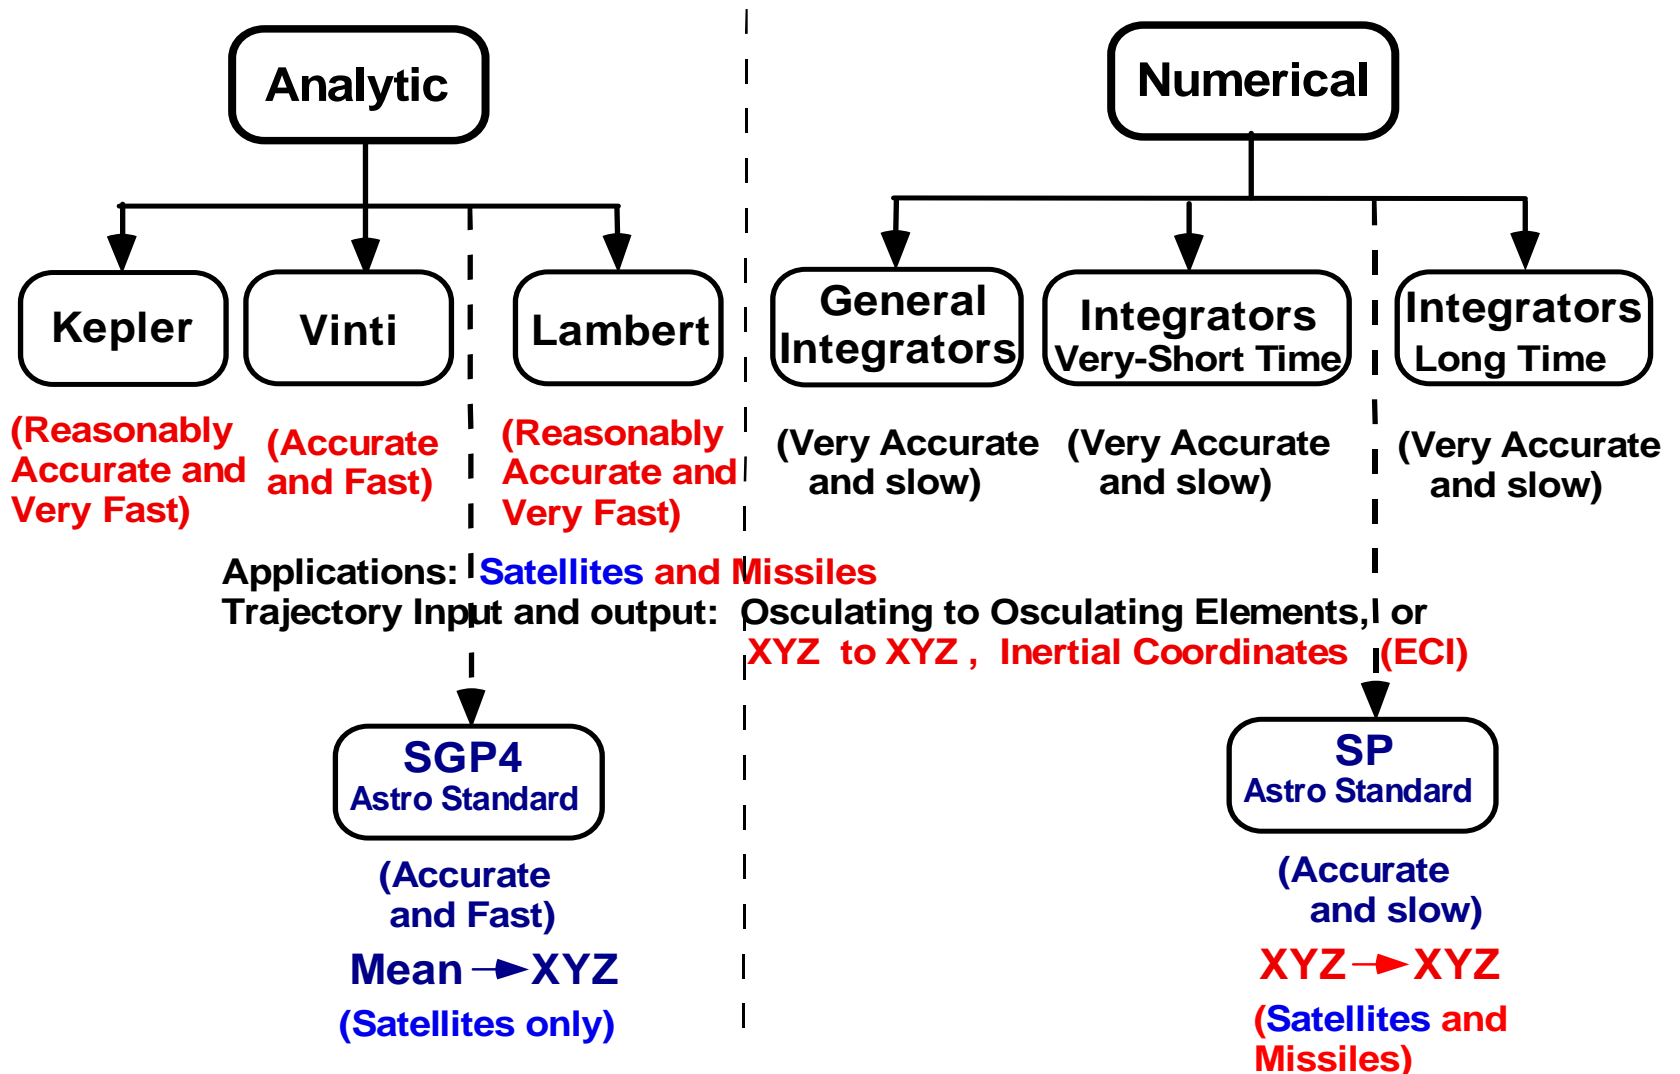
Analytic

Numerical

Kepler

Vinti

Lambert

General Integrators

Integrators Very-Short Time

Integrators Long Time

(Reasonably Accurate and Very Fast)

(Accurate and Fast)

(Reasonably Accurate and Very Fast)

(Very Accurate and slow)

(Very Accurate and slow)

(Very Accurate and slow)

Applications: Satellites and Missiles
Trajectory Input and output: Osculating to Osculating Elements, or
XYZ to XYZ , Inertial Coordinates (ECI)

SGP4
Astro Standard

(Accurate and Fast)

Mean → XYZ

(Satellites only)

SP
Astro Standard

(Accurate and slow)

XYZ → XYZ

(Satellites and Missiles)